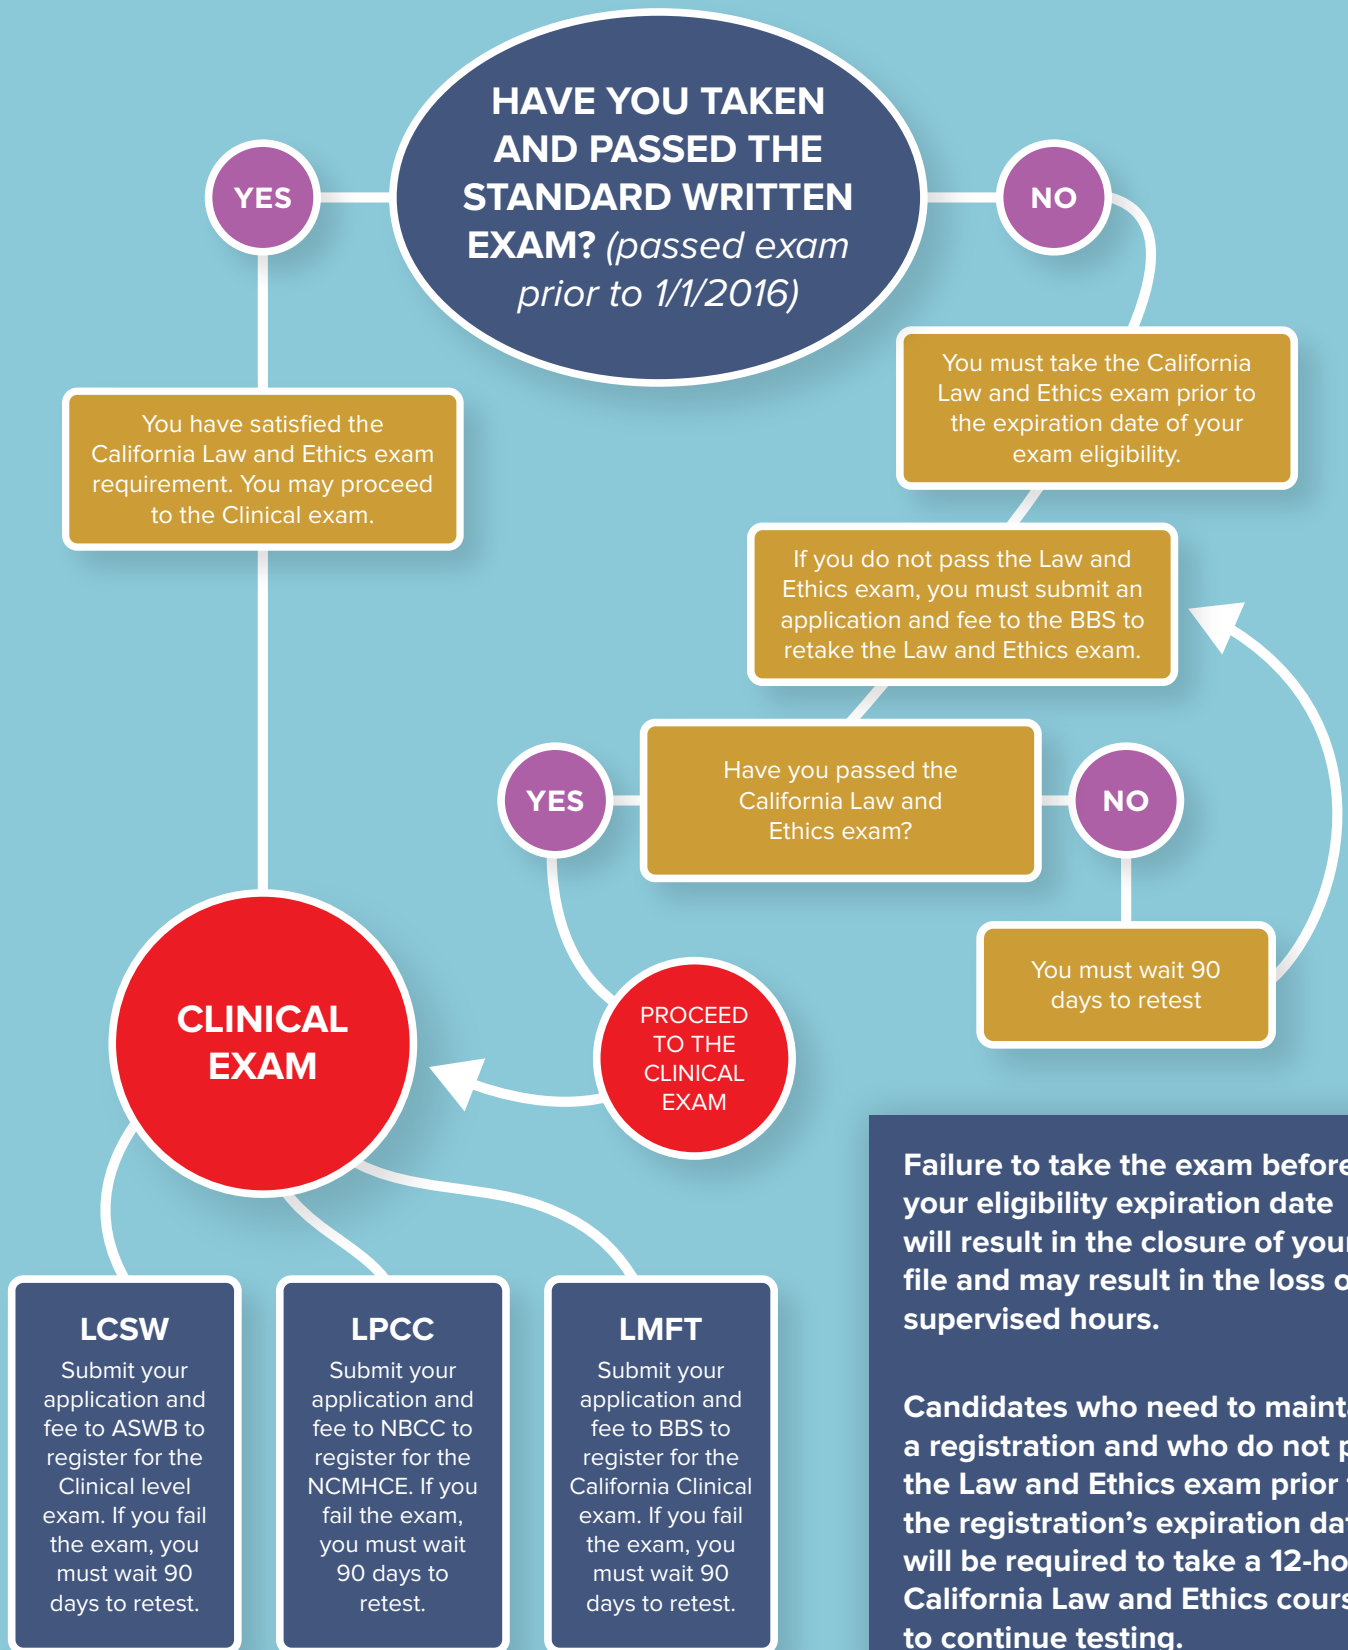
HAVE YOU TAKEN AND PASSED THE STANDARD WRITTEN EXAM? (passed exam prior to 1/1/2016)

YES

NO

You have satisfied the California Law and Ethics exam requirement. You may proceed to the Clinical exam.

You must take the California Law and Ethics exam prior to the expiration date of your exam eligibility.

If you do not pass the Law and Ethics exam, you must submit an application and fee to the BBS to retake the Law and Ethics exam.

YES

Have you passed the California Law and Ethics exam?

NO

You must wait 90 days to retest

CLINICAL EXAM

PROCEED TO THE CLINICAL EXAM

LCSW
Submit your application and fee to ASWB to register for the Clinical level exam. If you fail the exam, you must wait 90 days to retest.

LPCC
Submit your application and fee to NBCC to register for the NCMHCE. If you fail the exam, you must wait 90 days to retest.

LMFT
Submit your application and fee to BBS to register for the California Clinical exam. If you fail the exam, you must wait 90 days to retest.

Failure to take the exam before your eligibility expiration date will result in the closure of you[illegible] file and may result in the loss o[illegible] supervised hours.

Candidates who need to maint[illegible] a registration and who do not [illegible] the Law and Ethics exam prior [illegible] the registration’s expiration da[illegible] will be required to take a 12-ho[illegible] California Law and Ethics cours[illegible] to continue testing.